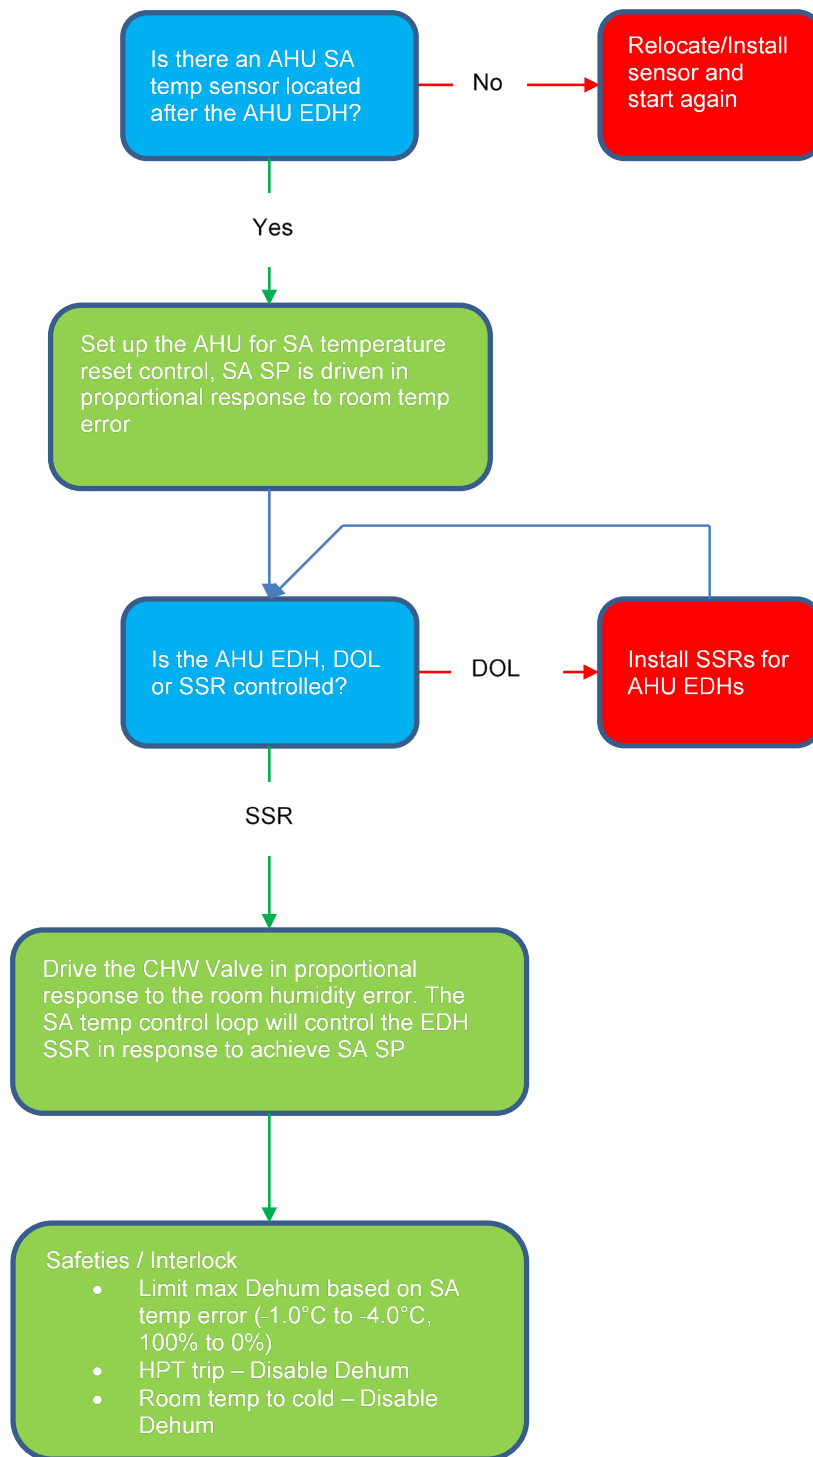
Is there an AHU SA temp sensor located after the AHU EDH?

No

Relocate/Install sensor and start again

Yes

Set up the AHU for SA temperature reset control, SA SP is driven in proportional response to room temp error

Is the AHU EDH, DOL or SSR controlled?

DOL

Install SSRs for AHU EDHs

SSR

Drive the CHW Valve in proportional response to the room humidity error. The SA temp control loop will control the EDH SSR in response to achieve SA SP

Safeties / Interlock
- Limit max Dehum based on SA temp error (-1.0°C to -4.0°C, 100% to 0%)
- HPT trip – Disable Dehum
- Room temp to cold – Disable Dehum